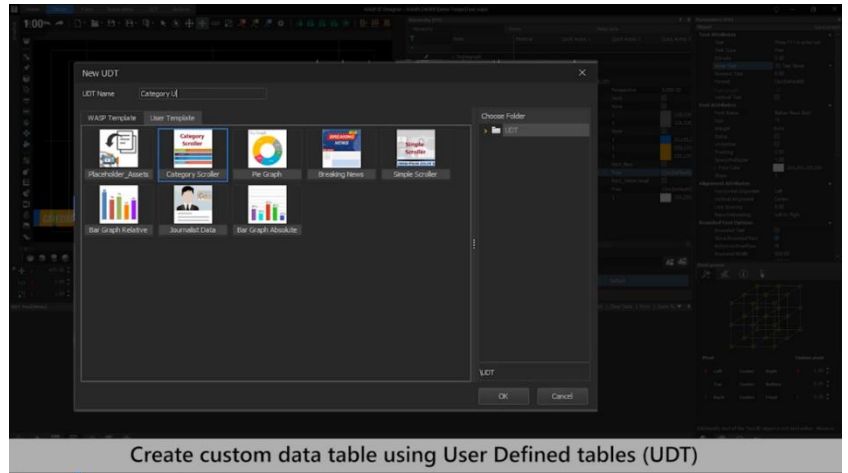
New UDT

UDT Name Category U

WASP Template User Template

Category Scroller

Simple Scroller

Placeholder_Assets

Category Scroller

Pie Graph

Breaking News

Simple Scroller

Bar Graph Relative

Journalist Data

Bar Graph Absolute

Choose Folder

UDT

\UDT

OK

Cancel

Create custom data table using User Defined tables (UDT)